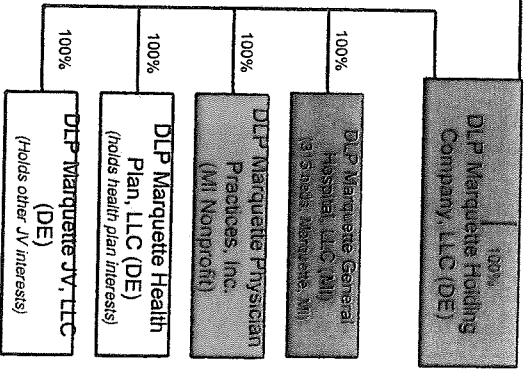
100%

100%

100%

100%

100%

DLP Marquette JV, LLC (DE) (Holds other JV interests)

DLP Marquette Health Plan, LLC (DE) (holds health plan interests)

DLP Marquette Physician Practices, Inc. (MI Nonprofit)

DLP Marquette General Hospital, LLC (MI) (315 beds Marquette, MI)

DLP Marquette Holding Company, LLC (DE)